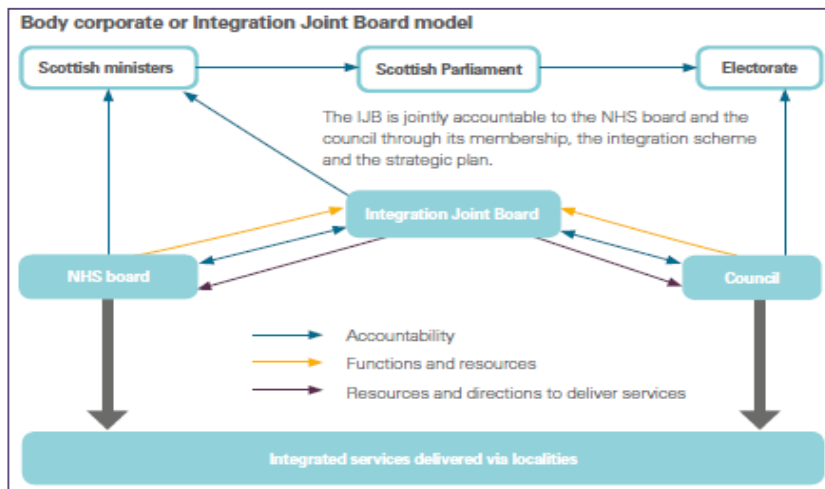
Body corporate or Integration Joint Board model

Scottish ministers

Scottish Parliament

Electorate

The IJB is jointly accountable to the NHS board and the council through its membership, the integration scheme and the strategic plan.

Integration Joint Board

NHS board

Council

Accountability

Functions and resources

Resources and directions to deliver services

Integrated services delivered via localities